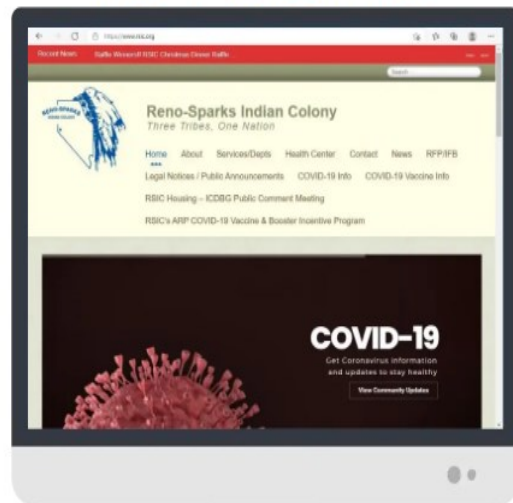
https://www.rsic.org

Recent News

Raffle Winners!! RSIC Christmas Dinner Raffle

Search

RENO-SPARKS INDIAN COLONY

Reno-Sparks Indian Colony

Three Tribes, One Nation

Home About Services/Depts Health Center Contact News RFP/IFB

Legal Notices / Public Announcements COVID-19 Info COVID-19 Vaccine Info

RSIC Housing – ICDBG Public Comment Meeting

RSIC's ARP COVID-19 Vaccine & Booster Incentive Program

COVID-19

Get Coronavirus information and updates to stay healthy

View Community Updates